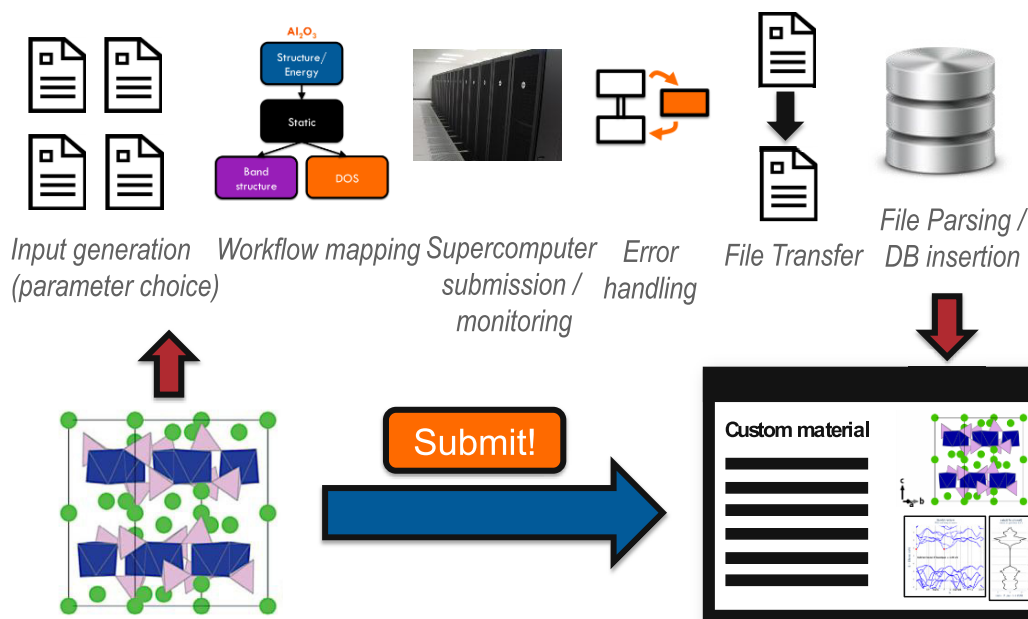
$Al_2O_3$

Structure/ Energy

Static

Band structure

DOS

Input generation (parameter choice)

Workflow mapping

Supercomputer submission / monitoring

Error handling

File Transfer

File Parsing / DB insertion

Submit!

Custom material

c

b